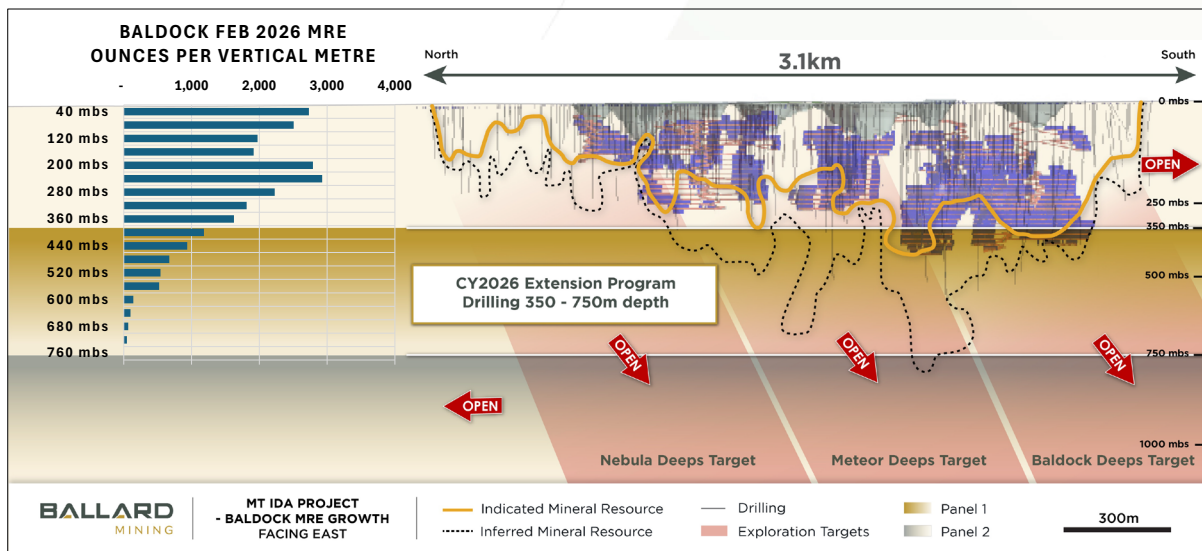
BALDOCK FEB 2026 MRE
OUNCES PER VERTICAL METRE

- 1,000 2,000 3,000 4,000

40 mbs
120 mbs
200 mbs
280 mbs
360 mbs
440 mbs
520 mbs
600 mbs
680 mbs
760 mbs

North
3.1km
South

0 mbs
250 mbs
350 mbs
500 mbs
750 mbs
1000 mbs

OPEN

CY2026 Extension Program
Drilling 350 - 750m depth

OPEN
OPEN
OPEN
OPEN

Nebula Deeps Target
Meteor Deeps Target
Baldock Deeps Target

BALLARD MINING

MT IDA PROJECT
- BALDOCK MRE GROWTH
FACING EAST

Indicated Mineral Resource
Inferred Mineral Resource
Drilling
Exploration Targets
Panel 1
Panel 2
300m